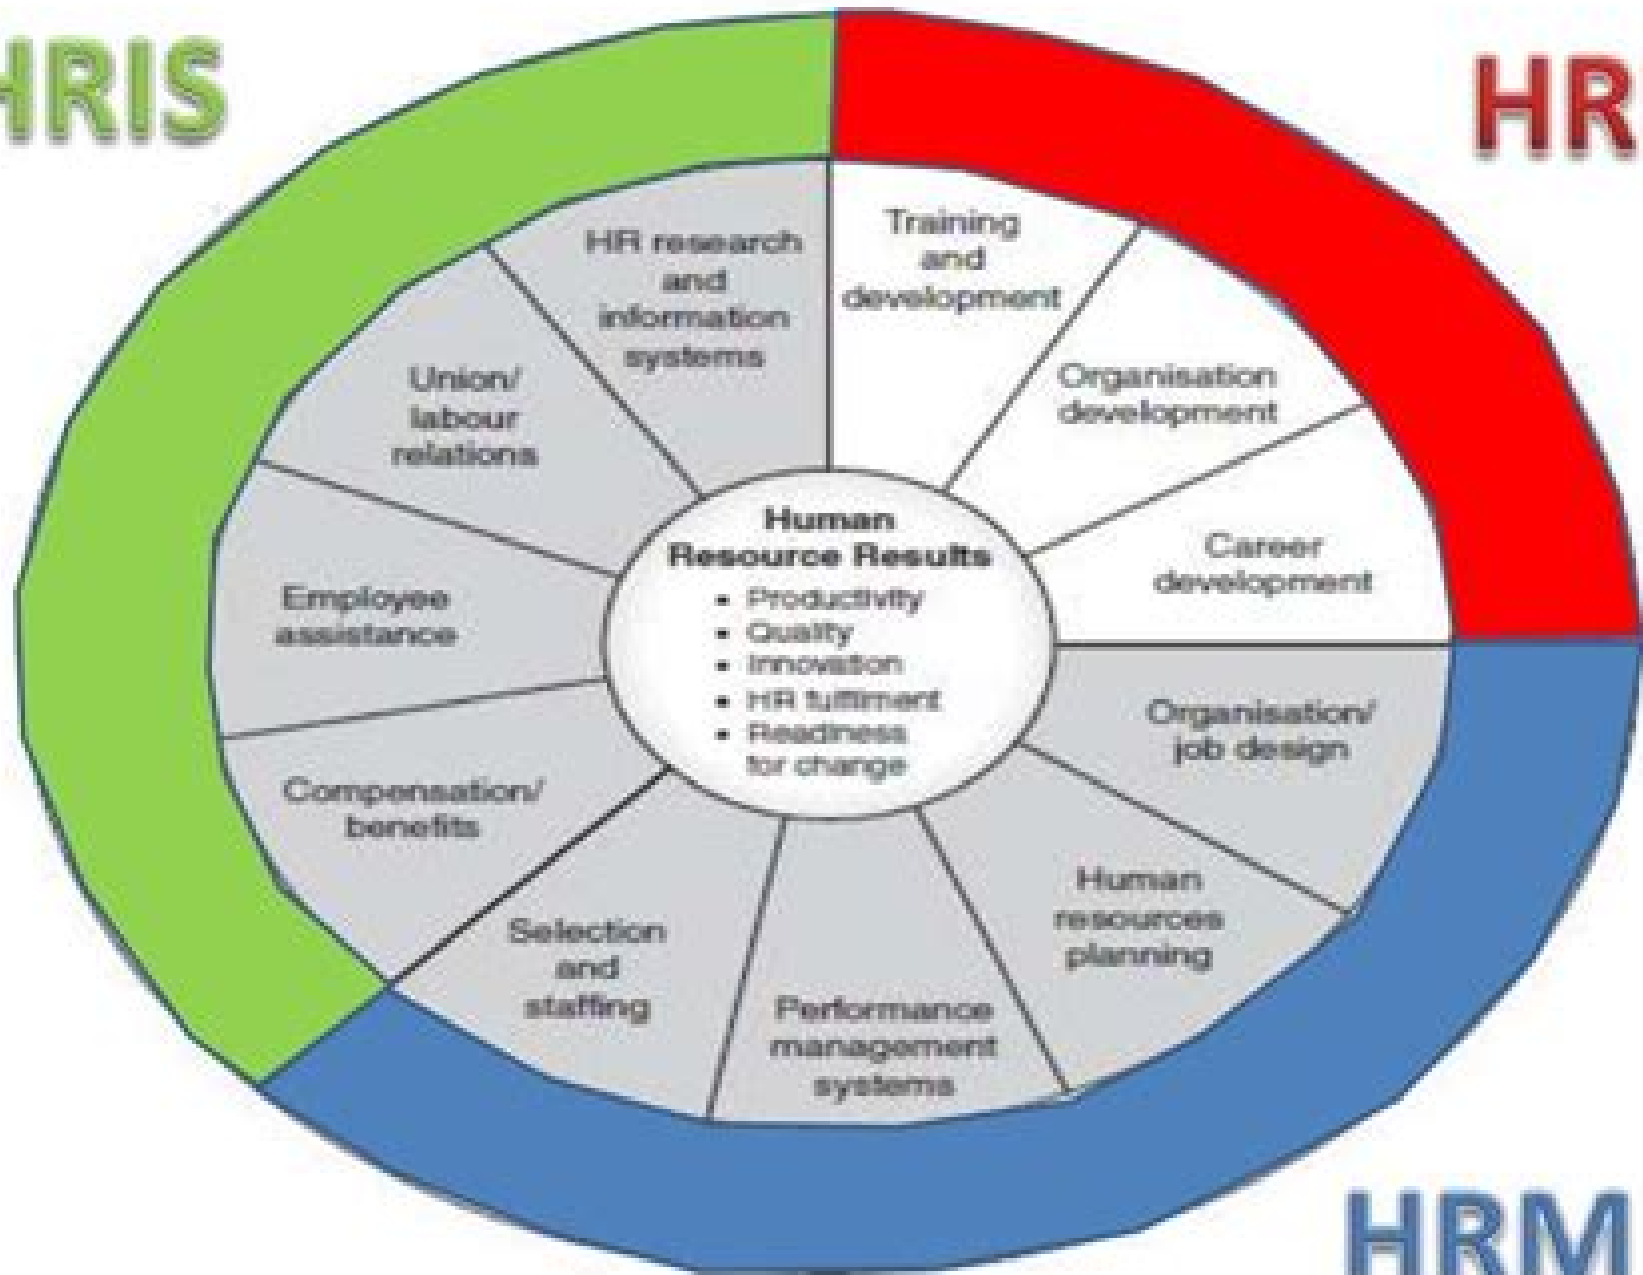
HRIS

HR

HR research and information systems

Training and development

Union/ labour relations

Organisation development

Employee assistance

Career development

Human Resource Results
• Productivity
• Quality
• Innovation
• HR fulfilment
• Readiness for change

Organisation/ job design

Compensation/ benefits

Human resources planning

Selection and staffing

Performance management systems

HRM